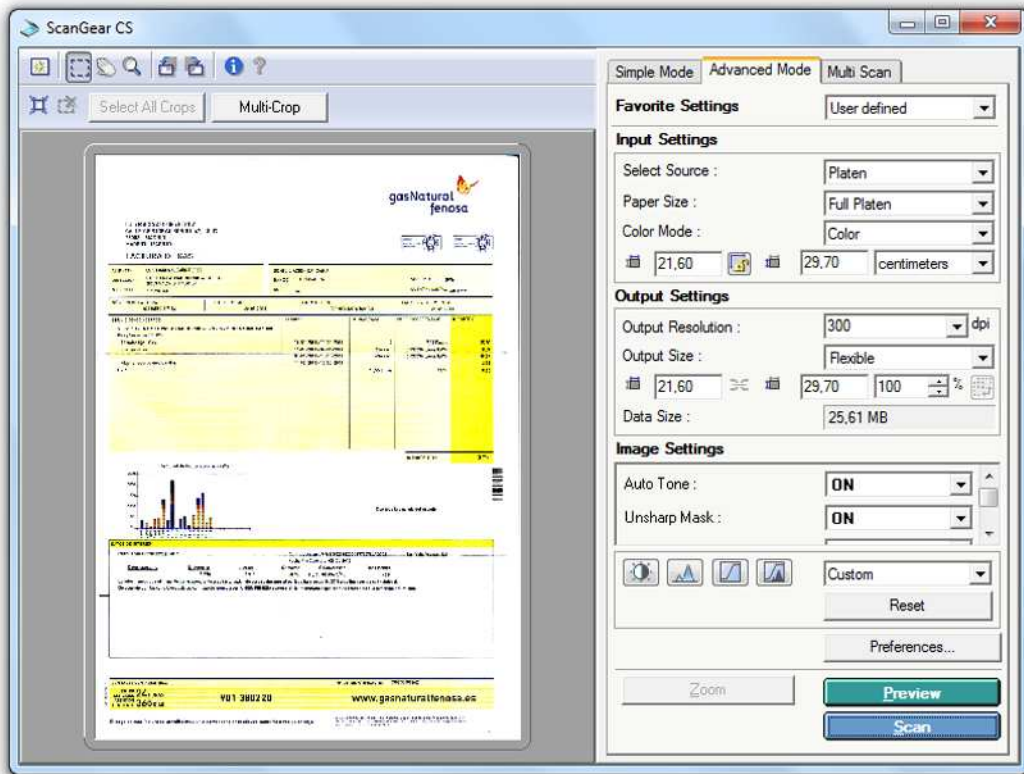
ScanGear CS

Select All Crops
Multi-Crop

gasNatural fenosa

www.gasnaturalfenosa.es

Simple Mode
Advanced Mode
Multi Scan

Favorite Settings
User defined

Input Settings
Select Source :
Platen
Paper Size :
Full Platen
Color Mode :
Color
21,60
29,70
centimeters

Output Settings
Output Resolution :
300
dpi
Output Size :
Flexible
21,60
29,70
100
%
Data Size :
25,61 MB

Image Settings
Auto Tone :
ON
Unsharp Mask :
ON

Custom
Reset

Preferences...

Zoom
Preview
Scan